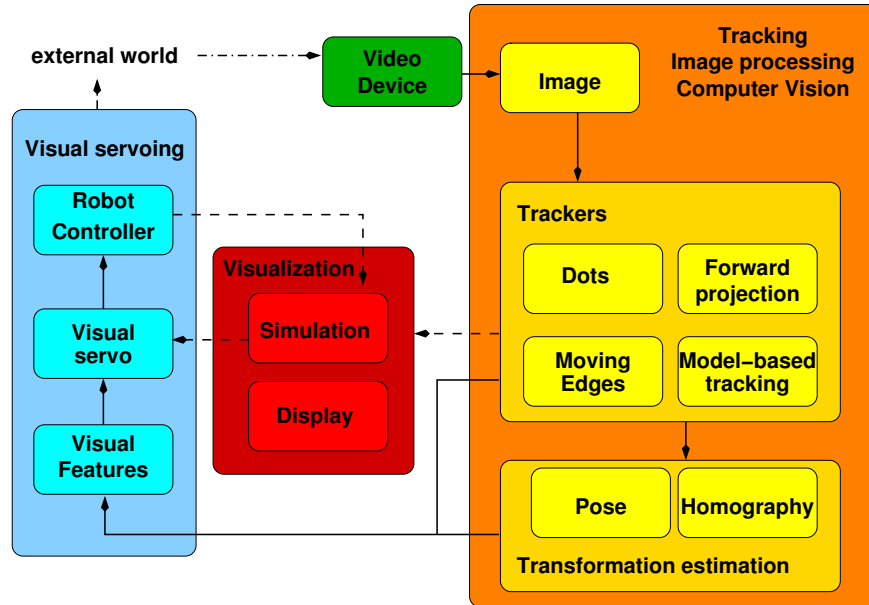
external world

Video Device

Tracking
Image processing
Computer Vision

Image

Visual servoing

Robot Controller

Visual servo

Visual Features

Visualization

Simulation

Display

Trackers

Dots

Forward projection

Moving Edges

Model−based tracking

Pose

Homography

Transformation estimation